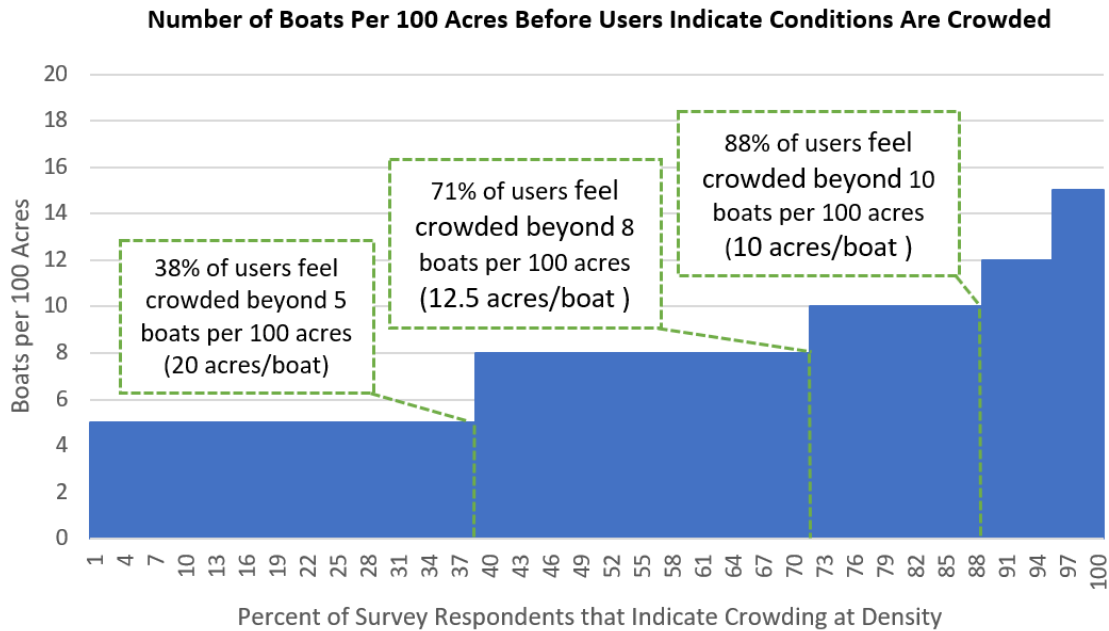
Number of Boats Per 100 Acres Before Users Indicate Conditions Are Crowded

38% of users feel crowded beyond 5 boats per 100 acres (20 acres/boat)

71% of users feel crowded beyond 8 boats per 100 acres (12.5 acres/boat )

88% of users feel crowded beyond 10 boats per 100 acres (10 acres/boat )

Boats per 100 Acres

20
18
16
14
12
10
8
6
4
2
0

1 4 7 10 13 16 19 22 25 28 31 34 37 40 43 46 49 52 55 58 61 64 67 70 73 76 79 82 85 88 91 94 97 100

Percent of Survey Respondents that Indicate Crowding at Density